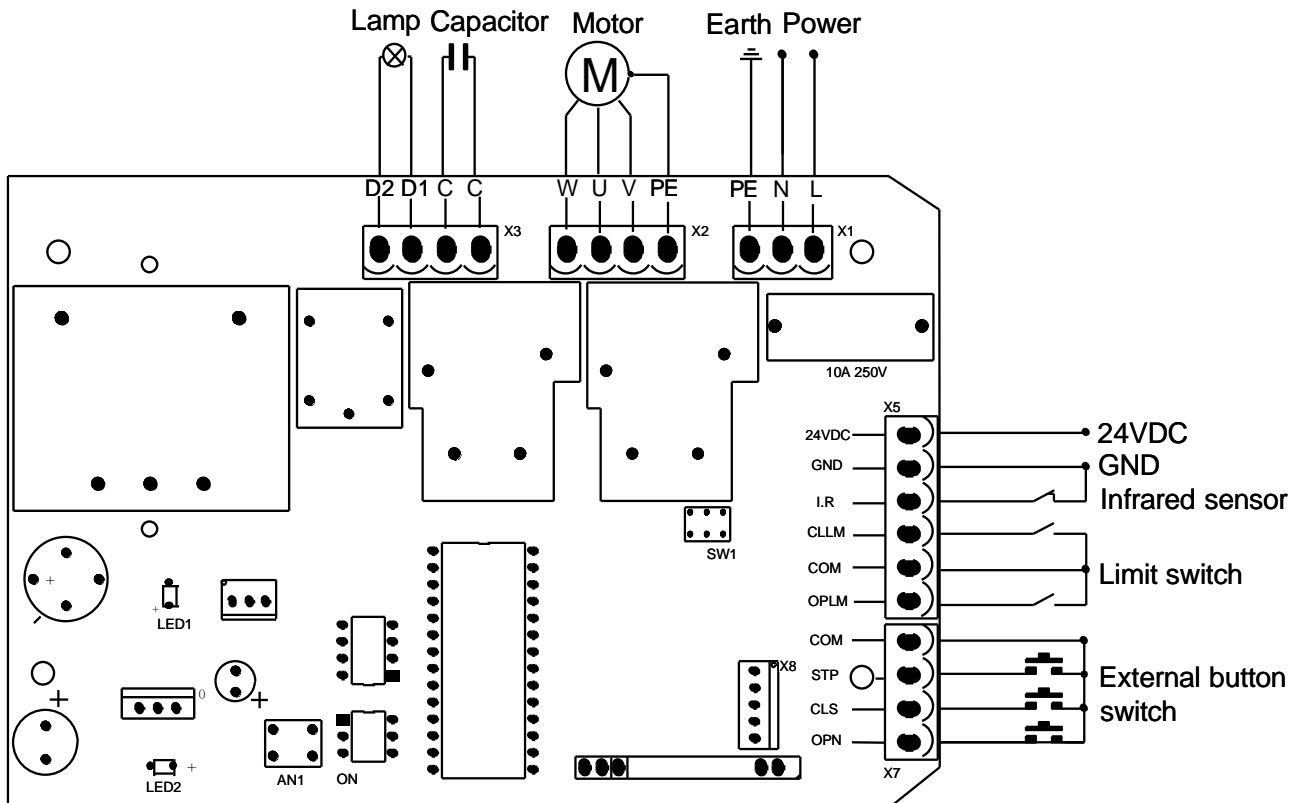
Lamp Capacitor Motor Earth Power

M

D2 D1 C C
X3
W U V PE
X2
PE N L
X1

10A 250V

X5
24VDC
GND
I.R
CLLM
COM
OPLM

24VDC
GND
Infrared sensor
Limit switch

SW1

LED1

COM
STP
CLS
OPN
X7

External button switch

X8

LED2
AN1
ON